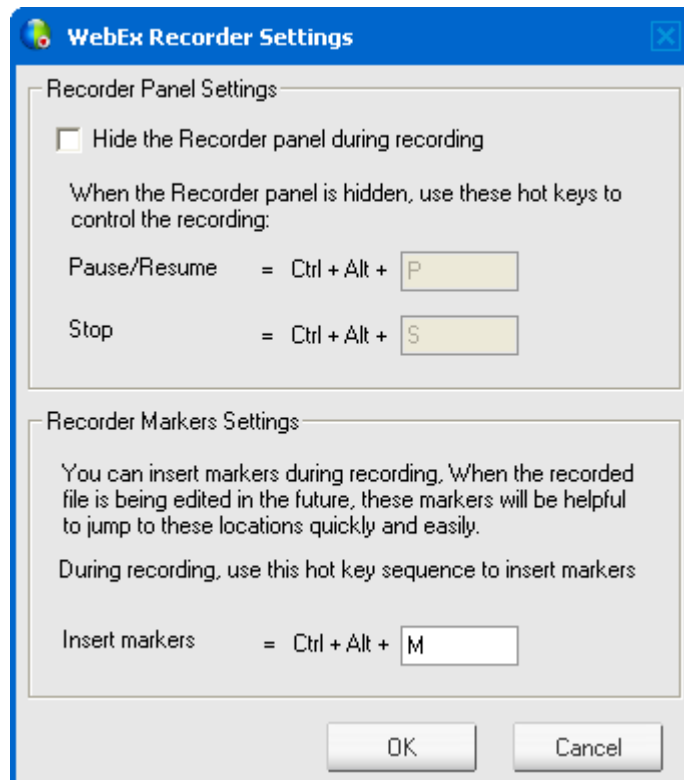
WebEx Recorder Settings

Recorder Panel Settings

Hide the Recorder panel during recording

When the Recorder panel is hidden, use these hot keys to control the recording:

Pause/Resume = Ctrl + Alt + P

Stop = Ctrl + Alt + S

Recorder Markers Settings

You can insert markers during recording, When the recorded file is being edited in the future, these markers will be helpful to jump to these locations quickly and easily.

During recording, use this hot key sequence to insert markers

Insert markers = Ctrl + Alt + M

OK

Cancel